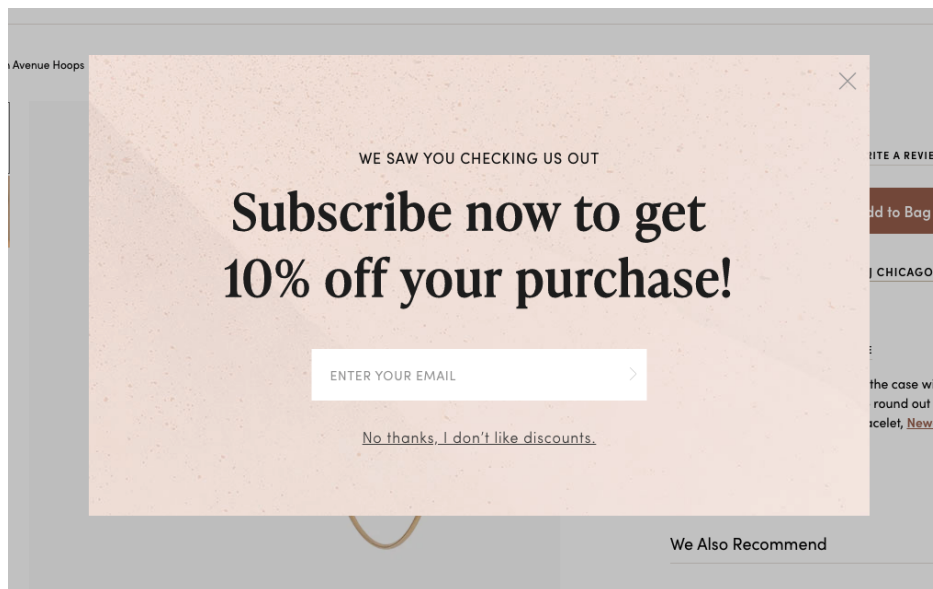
Avenue Hoops

WE SAW YOU CHECKING US OUT

Subscribe now to get 10% off your purchase!

ENTER YOUR EMAIL

No thanks, I don't like discounts.

RITE A REVIE

dd to Bag

J CHICAGO

the case wi
round out
acelet, New

We Also Recommend